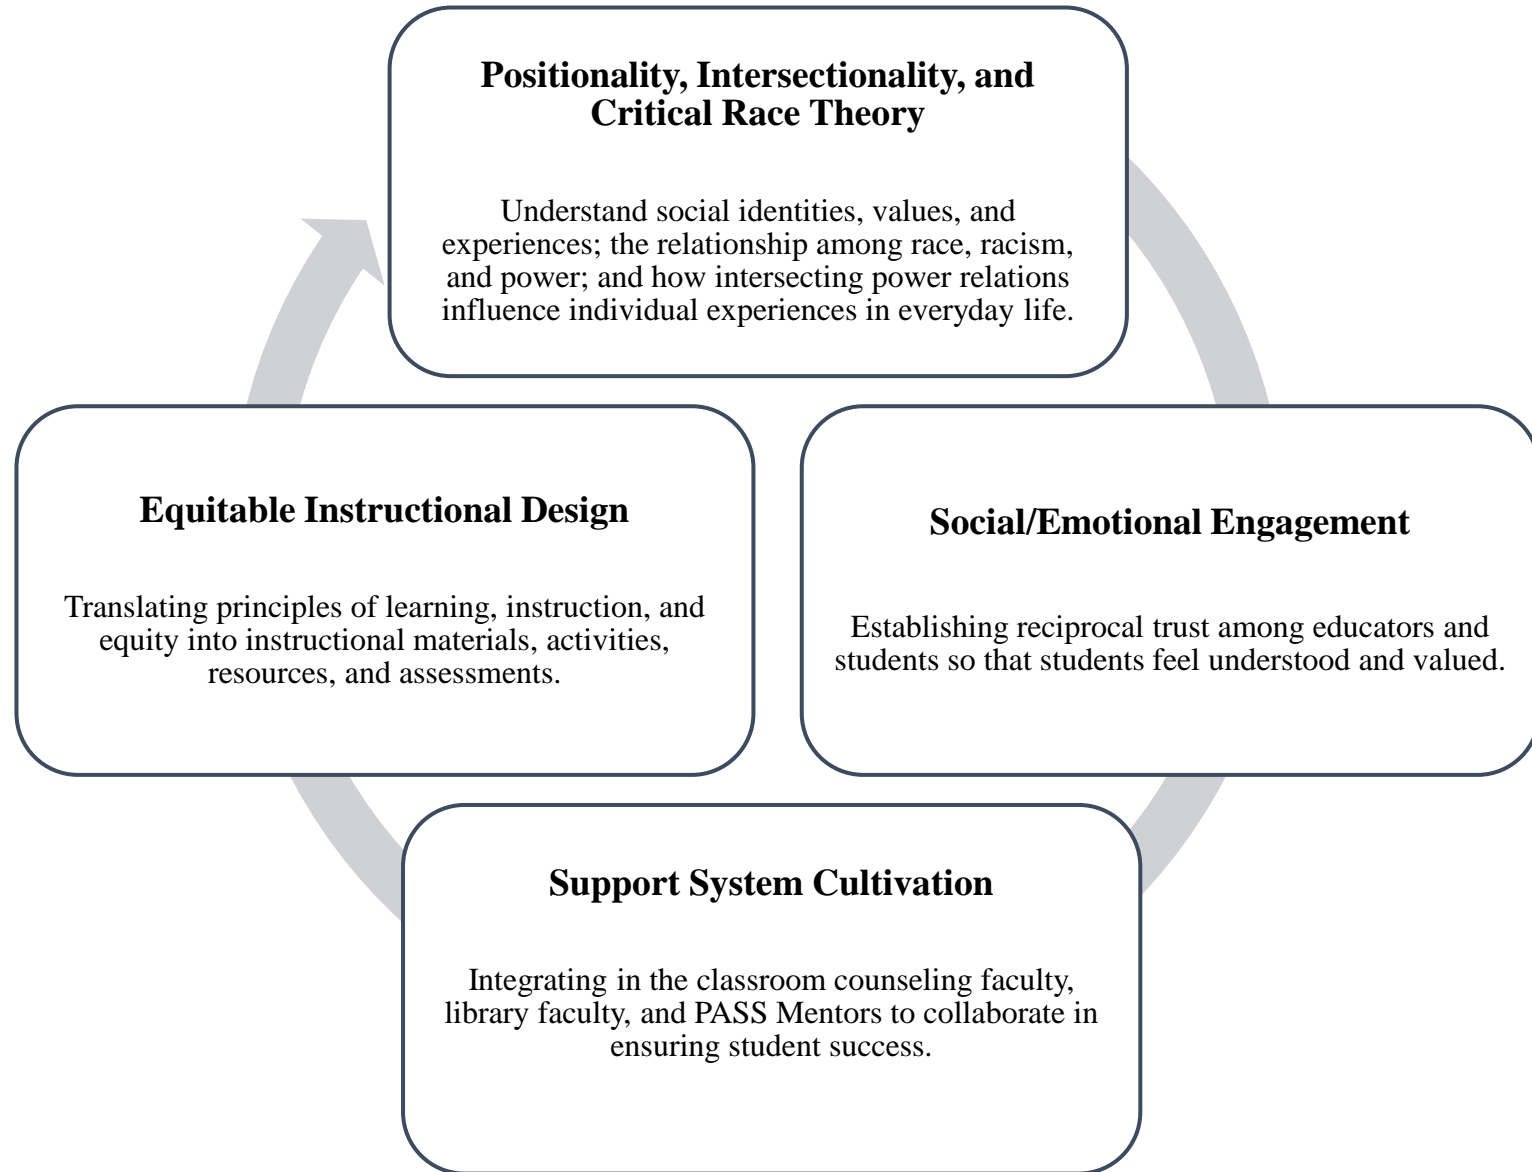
Positionality, Intersectionality, and Critical Race Theory

Understand social identities, values, and experiences; the relationship among race, racism, and power; and how intersecting power relations influence individual experiences in everyday life.

Equitable Instructional Design

Translating principles of learning, instruction, and equity into instructional materials, activities, resources, and assessments.

Social/Emotional Engagement

Establishing reciprocal trust among educators and students so that students feel understood and valued.

Support System Cultivation

Integrating in the classroom counseling faculty, library faculty, and PASS Mentors to collaborate in ensuring student success.